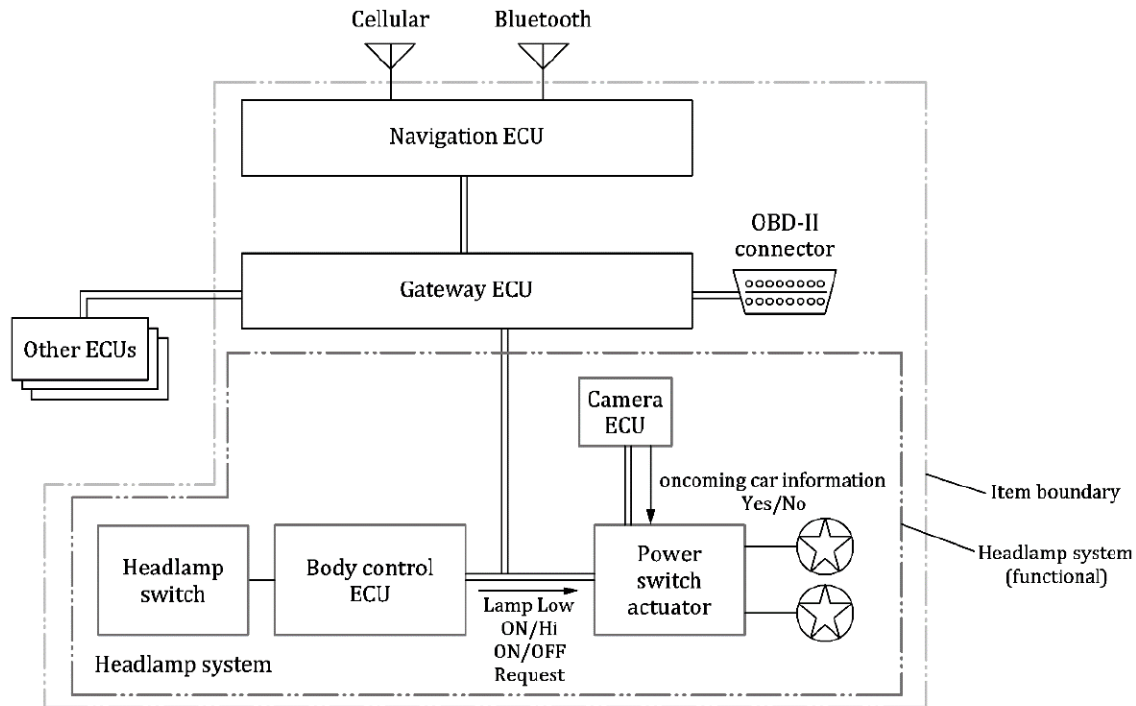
Cellular

Bluetooth

Navigation ECU

OBD-II connector

Gateway ECU

Other ECUs

Camera ECU

oncoming car information Yes/No

Item boundary

Headlamp system (functional)

Headlamp switch

Body control ECU

Power switch actuator

Lamp Low ON/Hi ON/OFF Request

Headlamp system